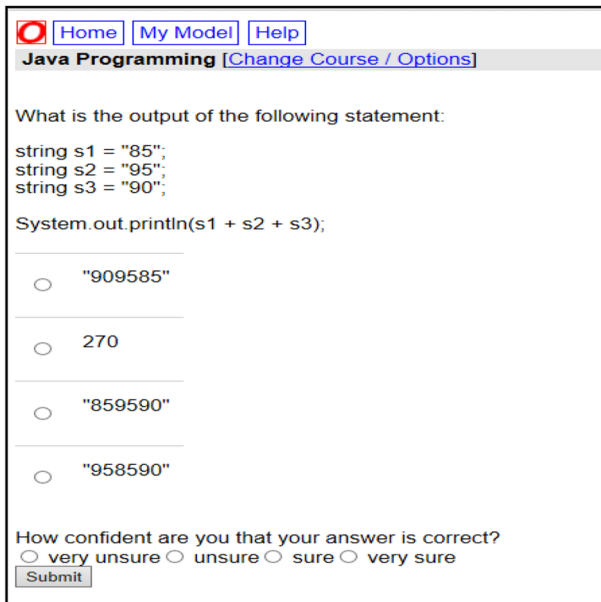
Home My Model Help

**Java Programming** [Change Course / Options]

What is the output of the following statement:

string s1 = "85";
string s2 = "95";
string s3 = "90";

System.out.println(s1 + s2 + s3);

"909585"

270

"859590"

"958590"

How confident are you that your answer is correct?
very unsure unsure sure very sure

Submit